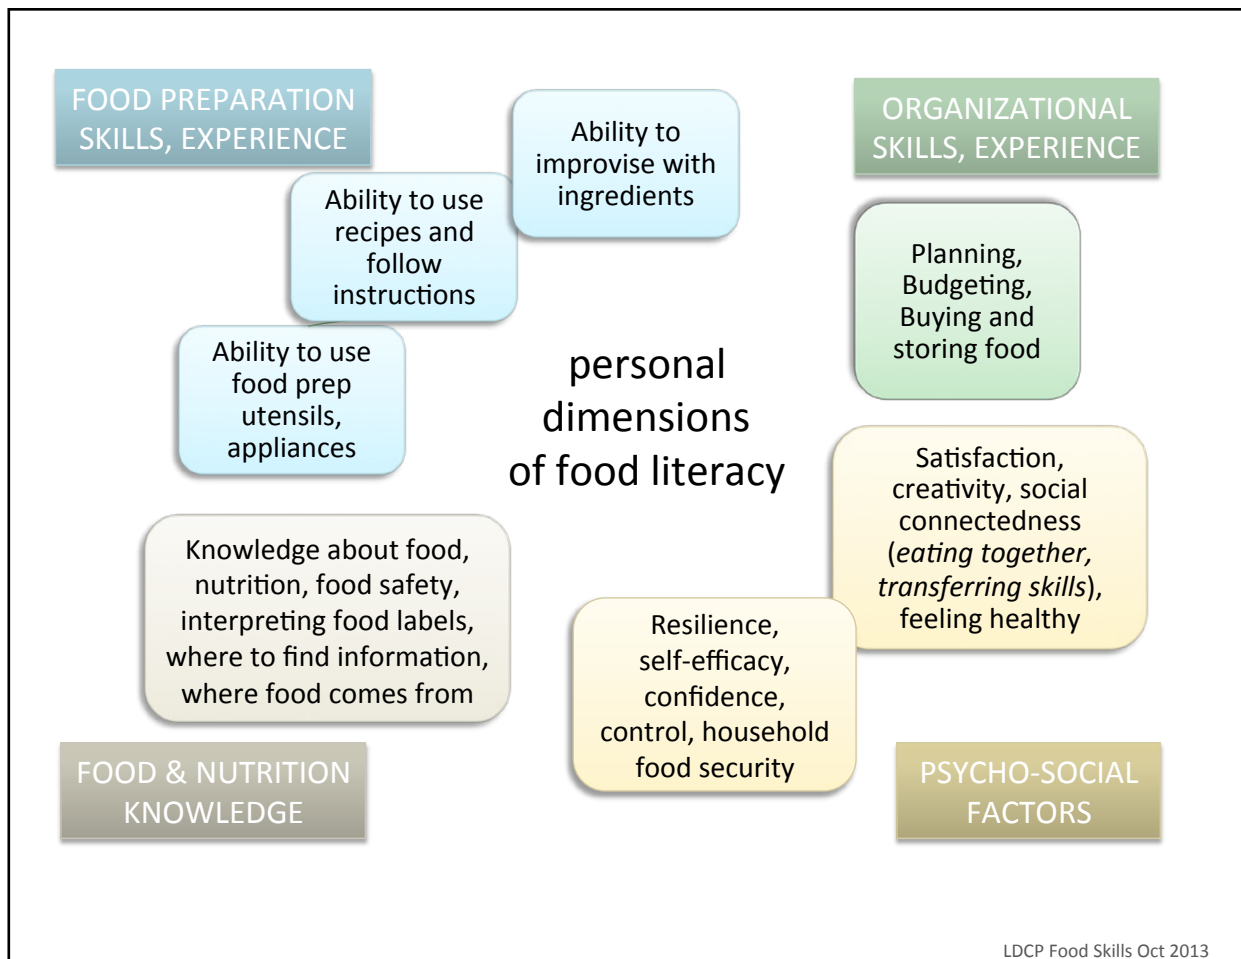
FOOD PREPARATION SKILLS, EXPERIENCE

Ability to improvise with ingredients

Ability to use recipes and follow instructions

Ability to use food prep utensils, appliances

ORGANIZATIONAL SKILLS, EXPERIENCE

Planning, Budgeting, Buying and storing food

personal dimensions of food literacy

Satisfaction, creativity, social connectedness (*eating together, transferring skills*), feeling healthy

Knowledge about food, nutrition, food safety, interpreting food labels, where to find information, where food comes from

Resilience, self-efficacy, confidence, control, household food security

FOOD & NUTRITION KNOWLEDGE

PSYCHO-SOCIAL FACTORS

LDCP Food Skills Oct 2013